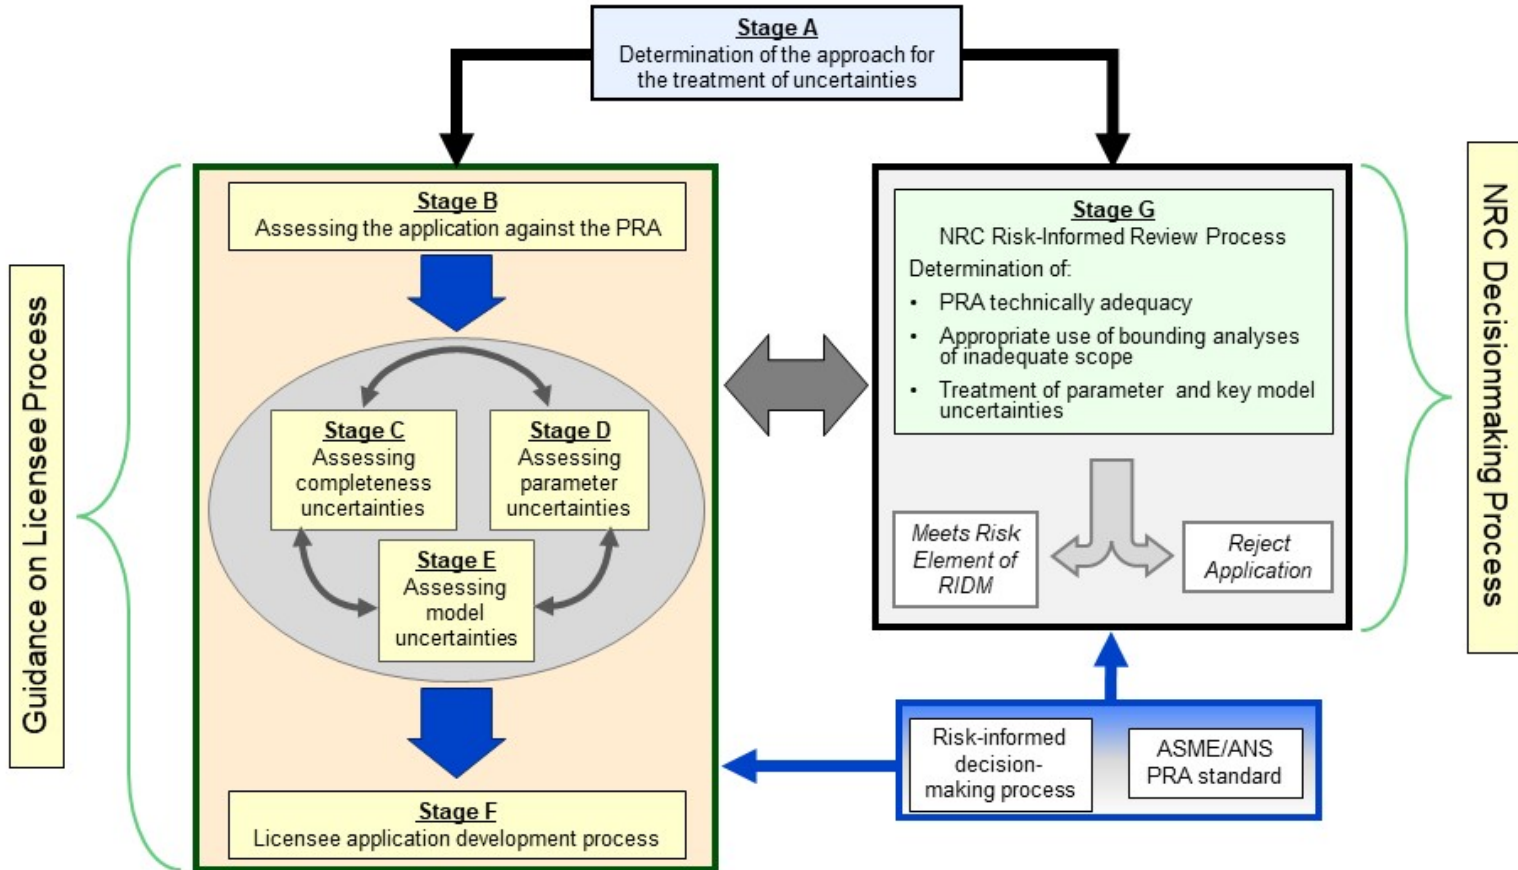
Stage A
Determination of the approach for the treatment of uncertainties

Guidance on Licensee Process

Stage B
Assessing the application against the PRA

Stage C
Assessing completeness uncertainties

Stage D
Assessing parameter uncertainties

Stage E
Assessing model uncertainties

Stage F
Licensee application development process

Stage G
NRC Risk-Informed Review Process
Determination of:
• PRA technically adequacy
• Appropriate use of bounding analyses of inadequate scope
• Treatment of parameter and key model uncertainties

Meets Risk Element of RIDM

Reject Application

NRC Decisionmaking Process

Risk-informed decision-making process

ASME/ANS PRA standard